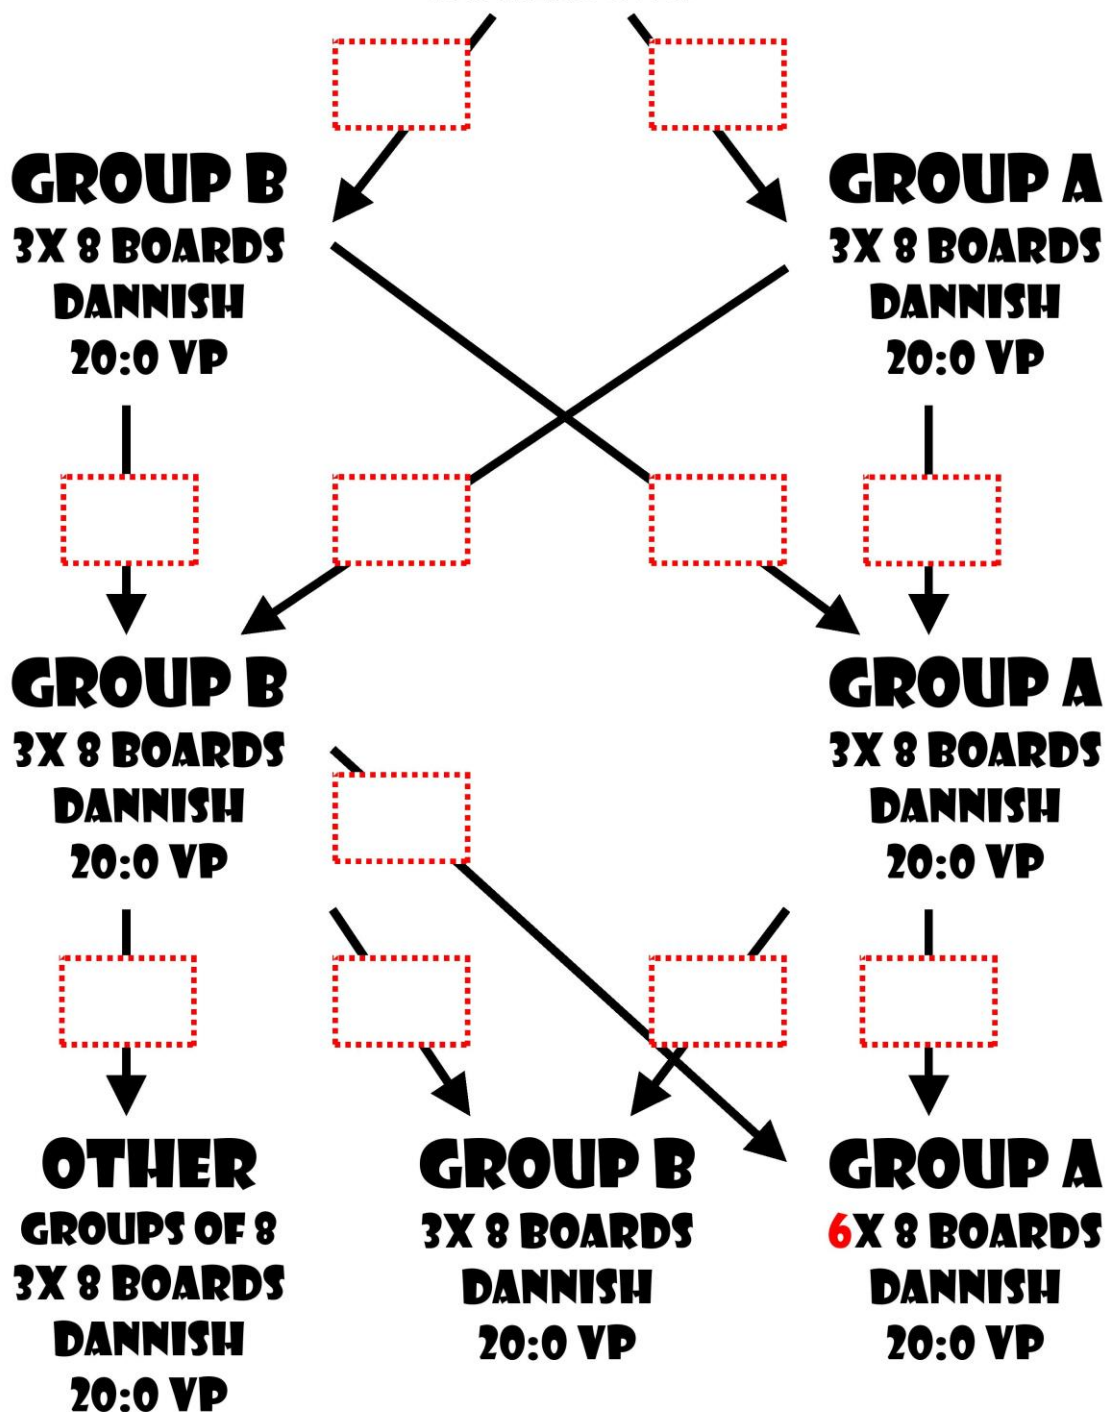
GROUP B
3X 8 BOARDS
DANNISH
20:0 VP

GROUP A
3X 8 BOARDS
DANNISH
20:0 VP

GROUP B
3X 8 BOARDS
DANNISH
20:0 VP

GROUP A
3X 8 BOARDS
DANNISH
20:0 VP

OTHER
GROUPS OF 8
3X 8 BOARDS
DANNISH
20:0 VP

GROUP B
3X 8 BOARDS
DANNISH
20:0 VP

GROUP A
6X 8 BOARDS
DANNISH
20:0 VP